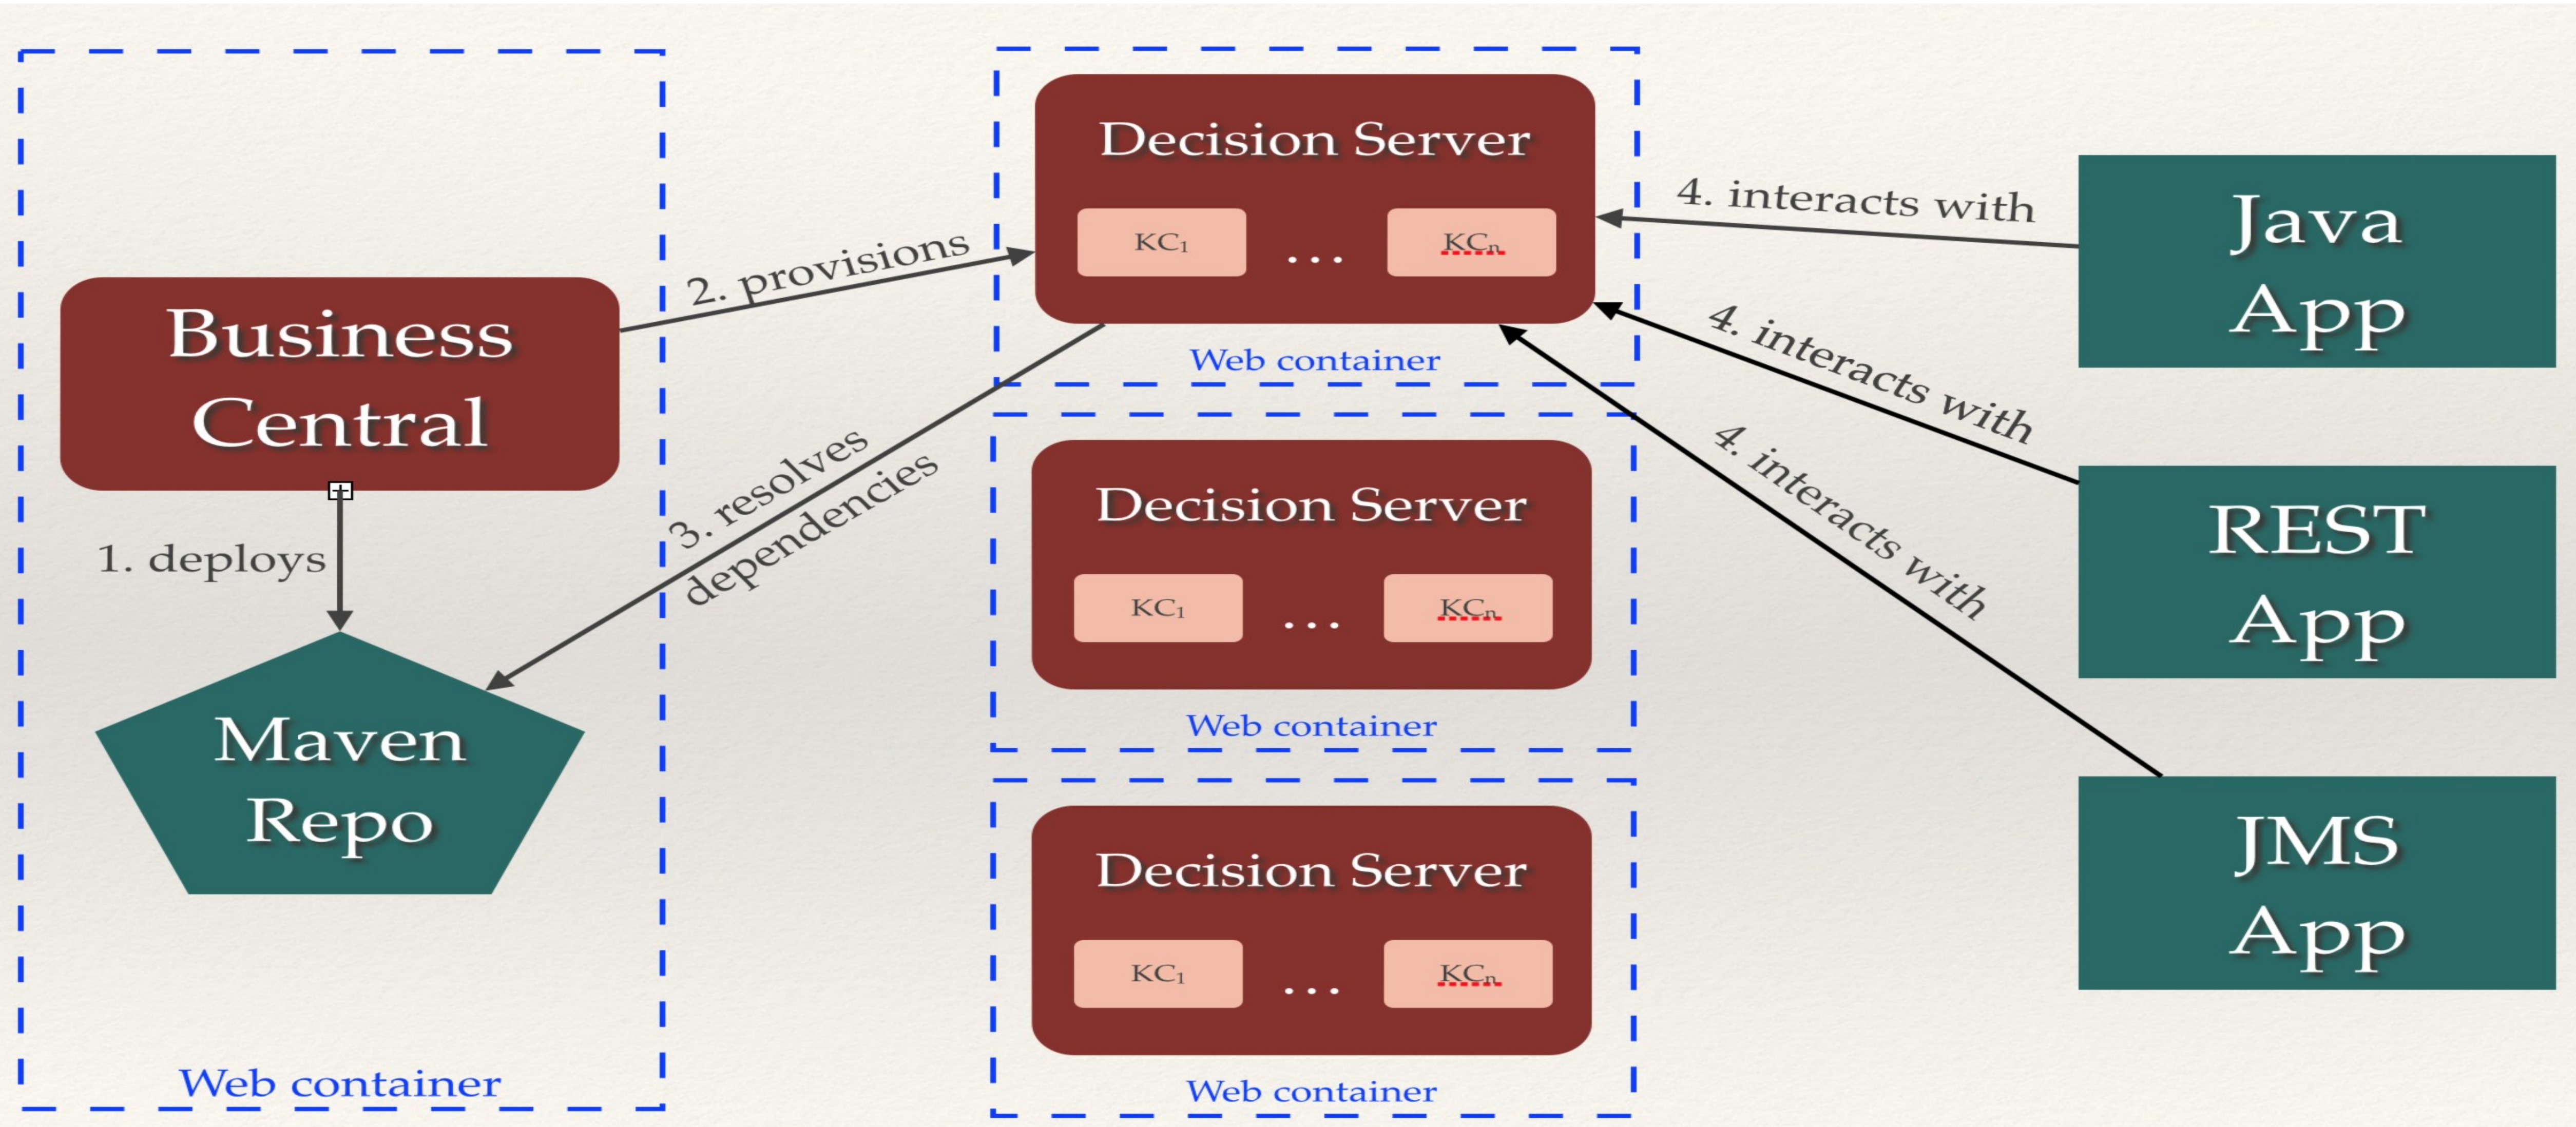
Business Central

1. deploys

Maven Repo

Web container

2. provisions

3. resolves dependencies

Decision Server

$KC_1$ ... $KC_n$

Web container

Decision Server

$KC_1$ ... $KC_n$

Web container

Decision Server

$KC_1$ ... $KC_n$

Web container

4. interacts with

4. interacts with

4. interacts with

Java App

REST App

JMS App